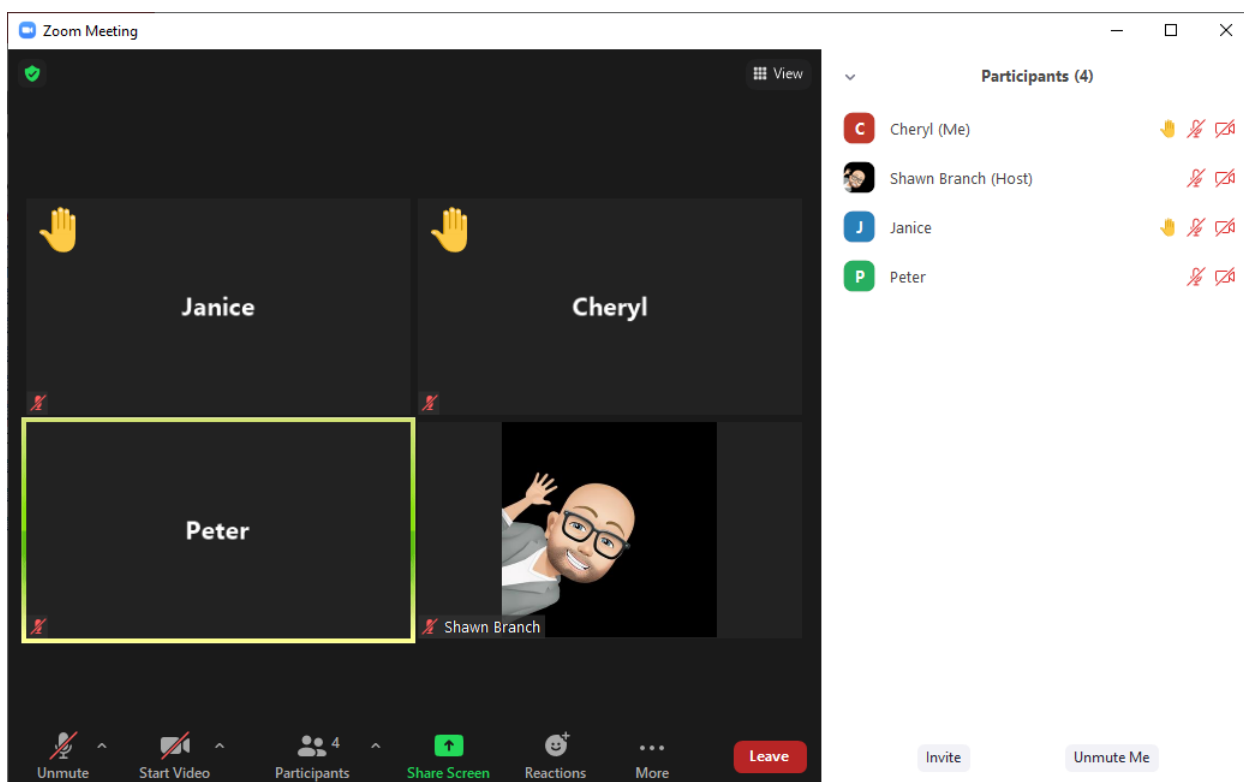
Zoom Meeting

View

Janice

Cheryl

Peter

Shawn Branch

Unmute
Start Video
Participants 4
Share Screen
Reactions
More
Leave

Participants (4)

C Cheryl (Me)
Shawn Branch (Host)
J Janice
P Peter

Invite
Unmute Me